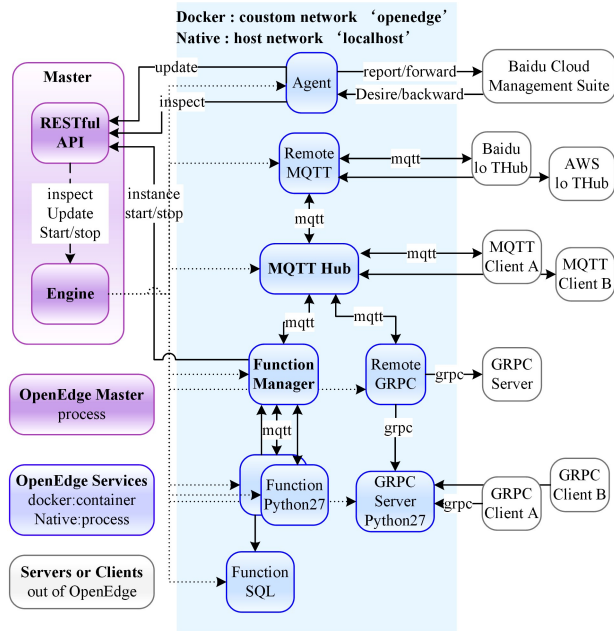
Docker : coustom network 'openedge'
Native : host network 'localhost'

Master

RESTful API

inspect
Update
Start/stop

Engine

update

inspect

instance
start/stop

Agent

report/forward

Desire/backward

Baidu Cloud
Management Suite

Remote MQTT

mqtt

Baidu lo THub

AWS lo THub

mqtt

MQTT Hub

mqtt

MQTT Client A

MQTT Client B

mqtt

mqtt

Function Manager

Remote GRPC

grpc

GRPC Server

mqtt

grpc

Function Python27

GRPC Server Python27

grpc

GRPC Client A

GRPC Client B

Function SQL

OpenEdge Master
process

OpenEdge Services
docker:container
Native:process

Servers or Clients
out of OpenEdge